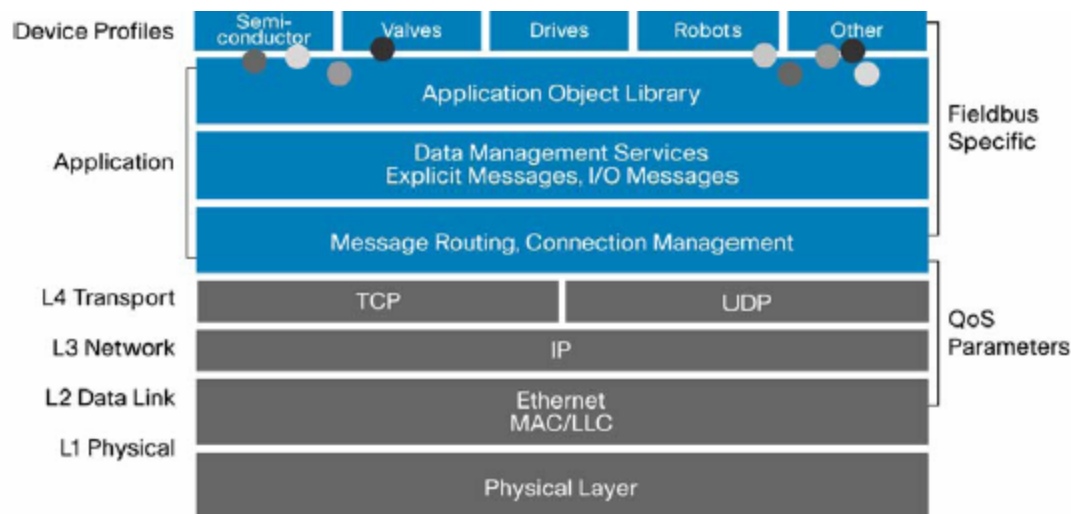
Device Profiles

| Semi-conductor | Valves | Drives | Robots | Other |
|---|---|---|---|---|

Application

Application Object Library

Data Management Services
Explicit Messages, I/O Messages

Message Routing, Connection Management

Fieldbus Specific

L4 Transport

| TCP | UDP |
|---|---|

L3 Network

IP

L2 Data Link

Ethernet
MAC/LLC

L1 Physical

Physical Layer

QoS Parameters